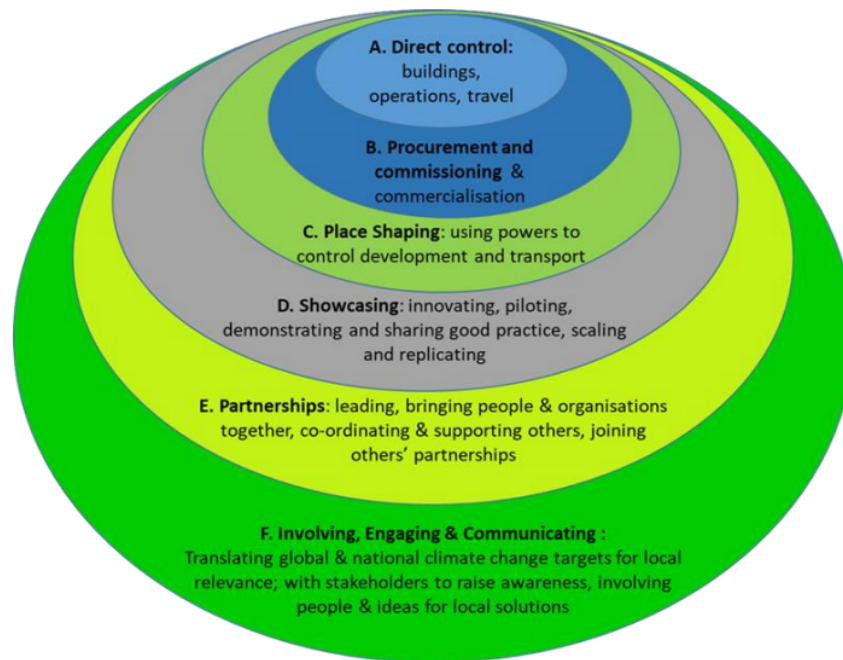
A. Direct control: buildings, operations, travel

B. Procurement and commissioning & commercialisation

C. Place Shaping: using powers to control development and transport

D. Showcasing: innovating, piloting, demonstrating and sharing good practice, scaling and replicating

E. Partnerships: leading, bringing people & organisations together, co-ordinating & supporting others, joining others' partnerships

F. Involving, Engaging & Communicating : Translating global & national climate change targets for local relevance; with stakeholders to raise awareness, involving people & ideas for local solutions